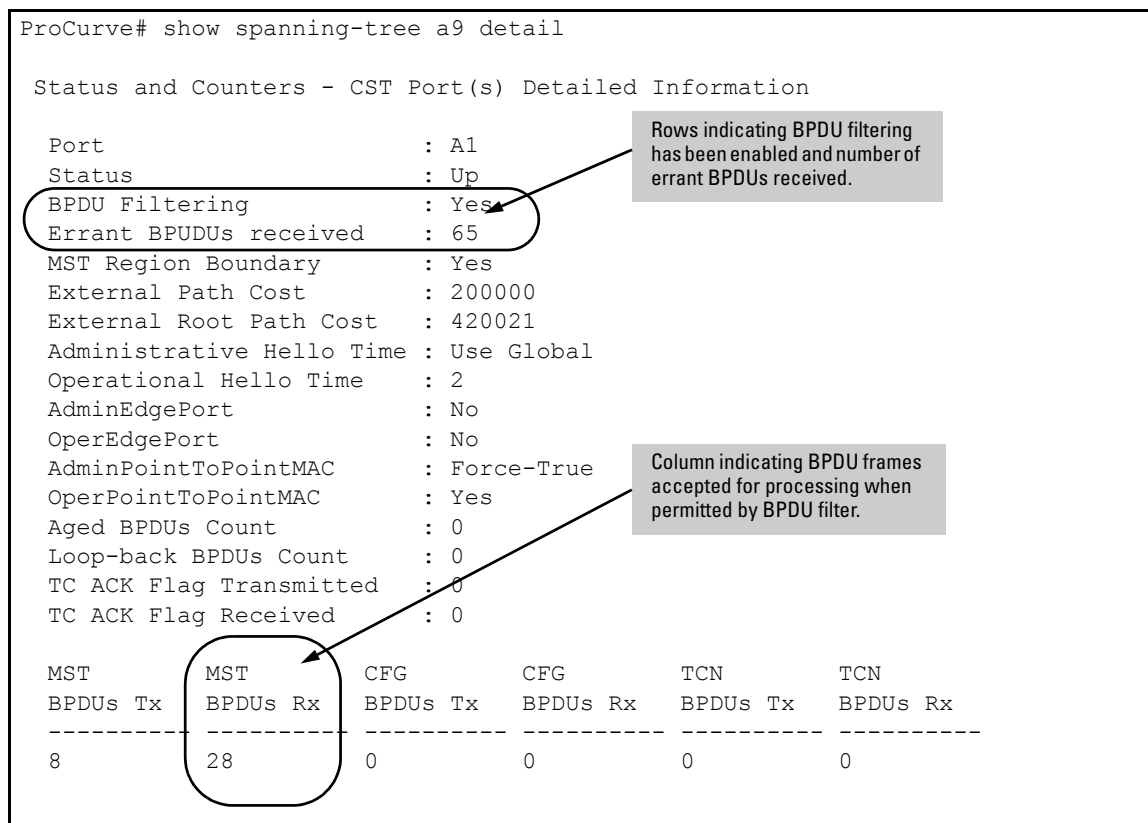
ProCurve# show spanning-tree a9 detail

Status and Counters - CST Port(s) Detailed Information

Port : A1
Status : Up
BPDU Filtering : Yes
Errant BPUDUs received : 65
MST Region Boundary : Yes
External Path Cost : 200000
External Root Path Cost : 420021
Administrative Hello Time : Use Global
Operational Hello Time : 2
AdminEdgePort : No
OperEdgePort : No
AdminPointToPointMAC : Force-True
OperPointToPointMAC : Yes
Aged BPDUs Count : 0
Loop-back BPDUs Count : 0
TC ACK Flag Transmitted : 0
TC ACK Flag Received : 0

Rows indicating BPDU filtering has been enabled and number of errant BPDUs received.

Column indicating BPDU frames accepted for processing when permitted by BPDU filter.

| MST BPDUs Tx | MST BPDUs Rx | CFG BPDUs Tx | CFG BPDUs Rx | TCN BPDUs Tx | TCN BPDUs Rx |
|---|---|---|---|---|---|
| 8 | 28 | 0 | 0 | 0 | 0 |